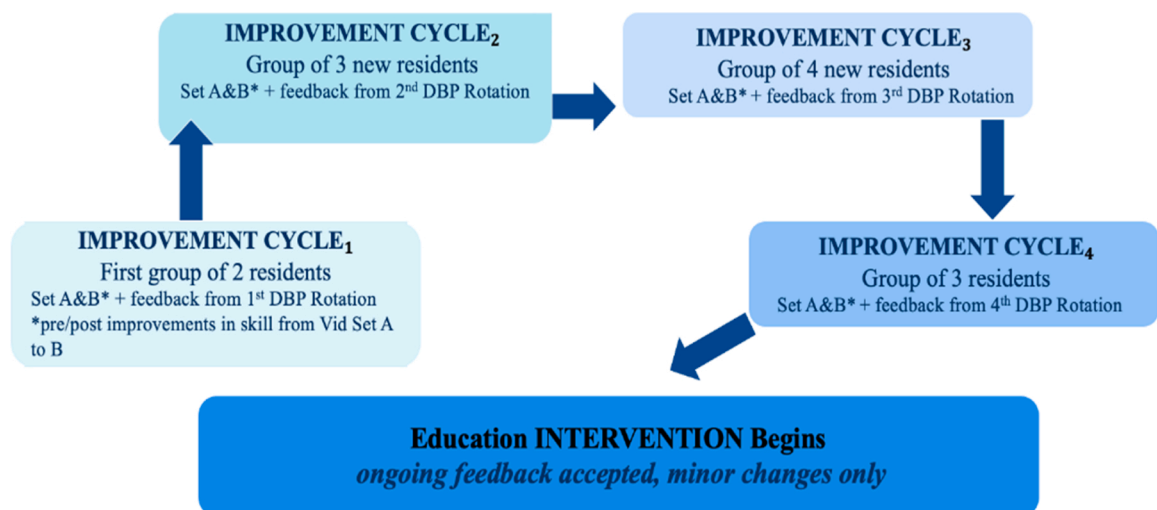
IMPROVEMENT CYCLE$_1$
First group of 2 residents
Set A&B* + feedback from 1$^{st}$ DBP Rotation
*pre/post improvements in skill from Vid Set A to B

IMPROVEMENT CYCLE$_2$
Group of 3 new residents
Set A&B* + feedback from 2$^{nd}$ DBP Rotation

IMPROVEMENT CYCLE$_3$
Group of 4 new residents
Set A&B* + feedback from 3$^{rd}$ DBP Rotation

IMPROVEMENT CYCLE$_4$
Group of 3 residents
Set A&B* + feedback from 4$^{th}$ DBP Rotation

Education INTERVENTION Begins
ongoing feedback accepted, minor changes only